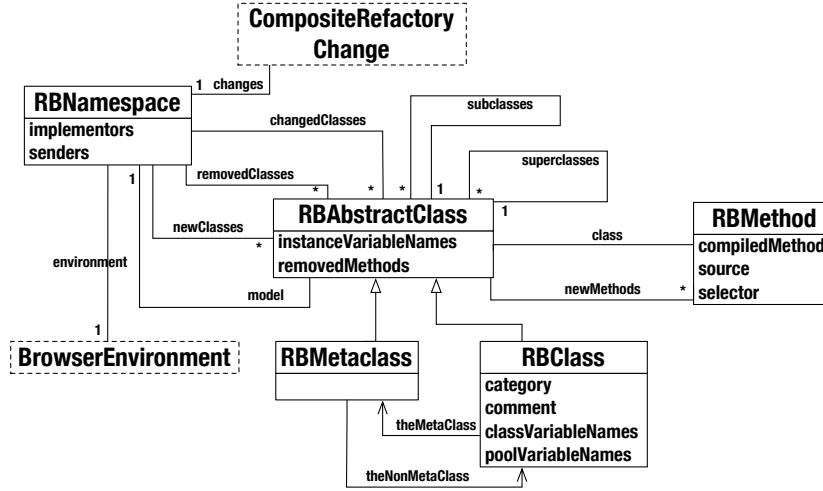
CompositeRefactory Change

1 changes

RBNamespace
implementors
senders

changedClasses

subclasses

superclasses

removedClasses

*

*

*

1

*

1

1

newClasses

*

RBAbstractClass
instanceVariableNames
removedMethods

class

RBMethod
compiledMethod
source
selector

environment

model

newMethods

*

1

BrowserEnvironment

RBMetaclass

RBClass
category
comment
classVariableNames
poolVariableNames

theMetaClass

theNonMetaClass